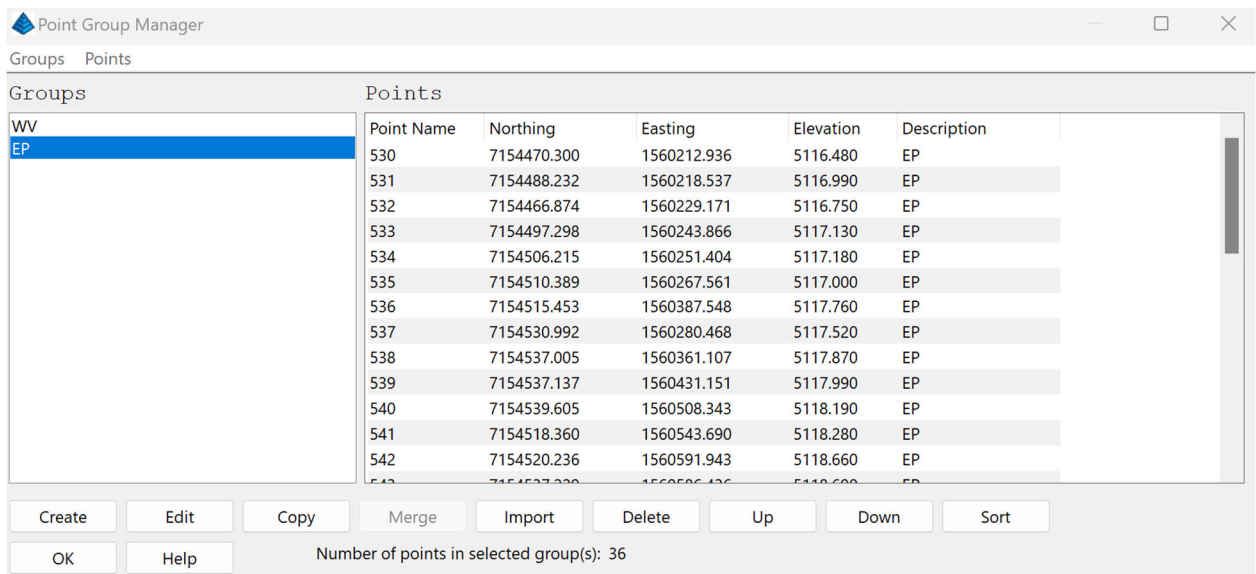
Point Group Manager

Groups Points

Groups

WV
EP

Points

| Point Name | Northing | Easting | Elevation | Description |
|---|---|---|---|---|
| 530 | 7154470.300 | 1560212.936 | 5116.480 | EP |
| 531 | 7154488.232 | 1560218.537 | 5116.990 | EP |
| 532 | 7154466.874 | 1560229.171 | 5116.750 | EP |
| 533 | 7154497.298 | 1560243.866 | 5117.130 | EP |
| 534 | 7154506.215 | 1560251.404 | 5117.180 | EP |
| 535 | 7154510.389 | 1560267.561 | 5117.000 | EP |
| 536 | 7154515.453 | 1560387.548 | 5117.760 | EP |
| 537 | 7154530.992 | 1560280.468 | 5117.520 | EP |
| 538 | 7154537.005 | 1560361.107 | 5117.870 | EP |
| 539 | 7154537.137 | 1560431.151 | 5117.990 | EP |
| 540 | 7154539.605 | 1560508.343 | 5118.190 | EP |
| 541 | 7154518.360 | 1560543.690 | 5118.280 | EP |
| 542 | 7154520.236 | 1560591.943 | 5118.660 | EP |
| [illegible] | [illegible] | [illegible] | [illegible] | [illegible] |

Create Edit Copy Merge Import Delete Up Down Sort

OK Help

Number of points in selected group(s): 36